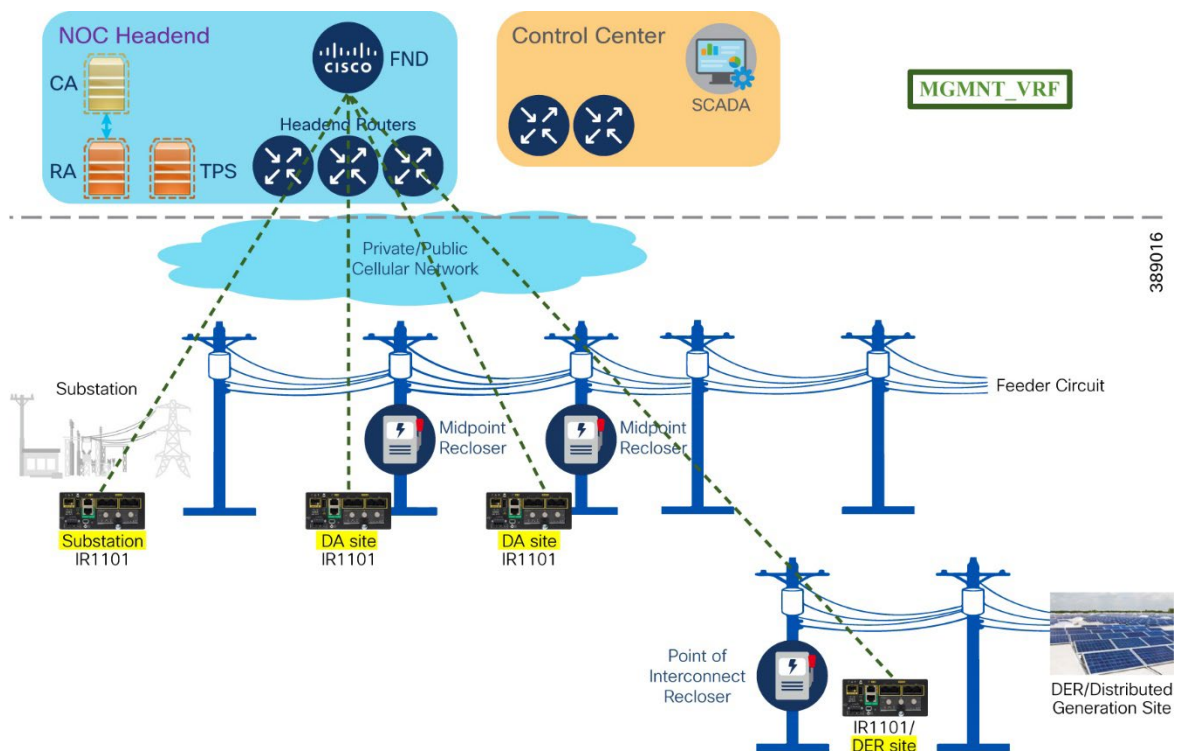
NOC Headend

CA

RA

TPS

CISCO

FND

Headend Routers

Control Center

SCADA

MGMNT_VRF

Private/Public Cellular Network

389016

Substation

Feeder Circuit

Midpoint Recloser

Midpoint Recloser

Substation
IR1101

DA site
IR1101

DA site
IR1101

Point of Interconnect Recloser

IR1101/
DER site

DER/Distributed Generation Site